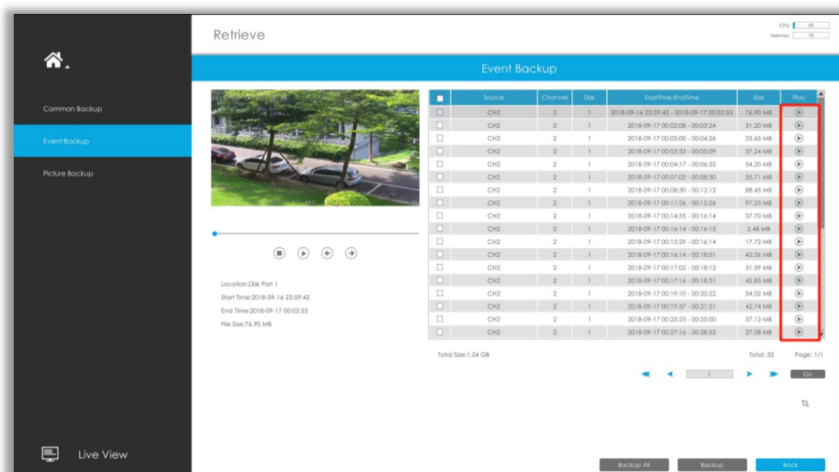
Retrieve

CPU
Memory

Common Backup
Event Backup
Picture Backup

Event Backup

| | Source | Channel | Disk | StartTime-EndTime | Size | Play |
|---|---|---|---|---|---|---|
| | CH2 | 2 | 1 | 2018-09-16 23:59:42 - 2018-09-17 00:02:55 | 76.90 MB | |
| | CH2 | 2 | 1 | 2018-09-17 00:02:08 - 00:03:24 | 31.20 MB | |
| | CH2 | 2 | 1 | 2018-09-17 00:03:00 - 00:04:26 | 33.65 MB | |
| | CH2 | 2 | 1 | 2018-09-17 00:03:33 - 00:05:09 | 37.24 MB | |
| | CH2 | 2 | 1 | 2018-09-17 00:04:17 - 00:06:32 | 54.20 MB | |
| | CH2 | 2 | 1 | 2018-09-17 00:07:02 - 00:08:30 | 35.71 MB | |
| | CH2 | 2 | 1 | 2018-09-17 00:08:30 - 00:12:12 | 88.45 MB | |
| | CH2 | 2 | 1 | 2018-09-17 00:11:26 - 00:15:26 | 97.25 MB | |
| | CH2 | 2 | 1 | 2018-09-17 00:14:35 - 00:16:14 | 37.70 MB | |
| | CH2 | 2 | 1 | 2018-09-17 00:14:15 - 00:14:25 | 2.48 MB | |
| | CH2 | 2 | 1 | 2018-09-17 00:15:29 - 00:16:14 | 17.72 MB | |
| | CH2 | 2 | 1 | 2018-09-17 00:16:14 - 00:18:01 | 42.26 MB | |
| | CH2 | 2 | 1 | 2018-09-17 00:17:02 - 00:18:12 | 31.59 MB | |
| | CH2 | 2 | 1 | 2018-09-17 00:17:16 - 00:18:51 | 42.85 MB | |
| | CH2 | 2 | 1 | 2018-09-17 00:19:10 - 00:20:22 | 34.02 MB | |
| | CH2 | 2 | 1 | 2018-09-17 00:19:37 - 00:21:21 | 42.74 MB | |
| | CH2 | 2 | 1 | 2018-09-17 00:23:23 - 00:25:00 | 37.12 MB | |
| | CH2 | 2 | 1 | 2018-09-17 00:27:16 - 00:28:55 | 37.08 MB | |

Location:Disk Port 1
Start Time:2018-09-16 23:59:42
End Time:2018-09-17 00:02:55
File Size:76.90 MB

Total Size:1.24 GB
Total: 32
Page: 1/1
1
Go

Live View

Backup All
Backup
Back